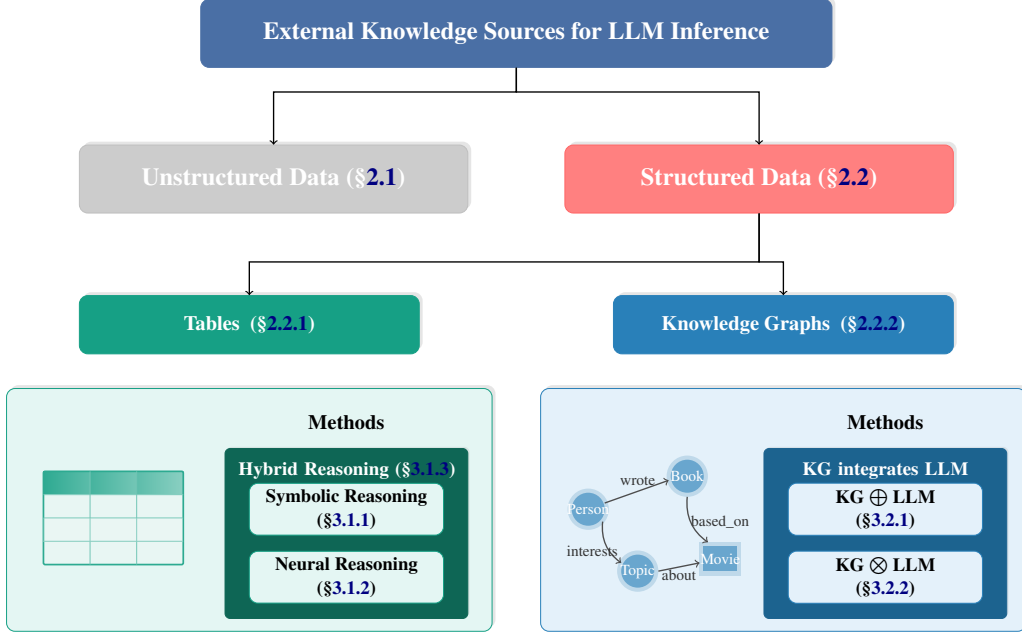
External Knowledge Sources for LLM Inference

Unstructured Data (§2.1)

Structured Data (§2.2)

Tables (§2.2.1)

Knowledge Graphs (§2.2.2)

Methods

Hybrid Reasoning (§3.1.3)

Symbolic Reasoning (§3.1.1)

Neural Reasoning (§3.1.2)

Methods

Person

wrote

Book

based_on

interests

Topic

about

Movie

KG integrates LLM

KG $\oplus$ LLM (§3.2.1)

KG $\otimes$ LLM (§3.2.2)